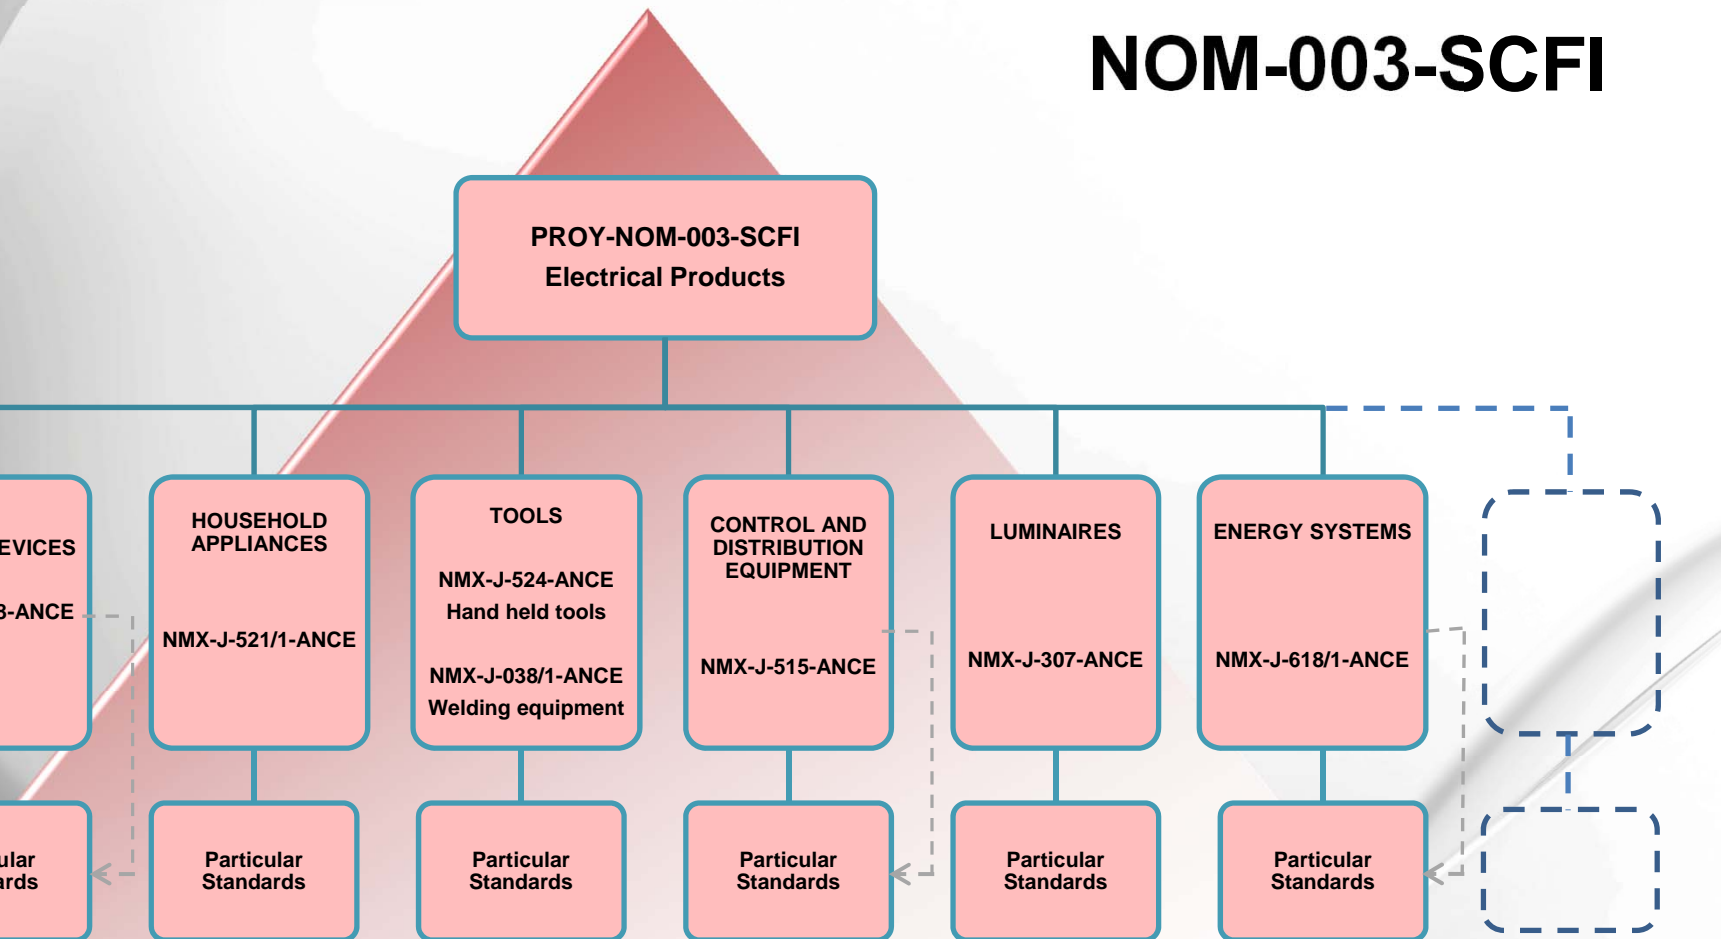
NOM-003-SCFI

PROY-NOM-003-SCFI
Electrical Products

EVICES

3-ANCE

HOUSEHOLD APPLIANCES

NMX-J-521/1-ANCE

TOOLS

NMX-J-524-ANCE
Hand held tools

NMX-J-038/1-ANCE
Welding equipment

CONTROL AND DISTRIBUTION EQUIPMENT

NMX-J-515-ANCE

LUMINAIRES

NMX-J-307-ANCE

ENERGY SYSTEMS

NMX-J-618/1-ANCE

ular
rds

Particular Standards

Particular Standards

Particular Standards

Particular Standards

Particular Standards